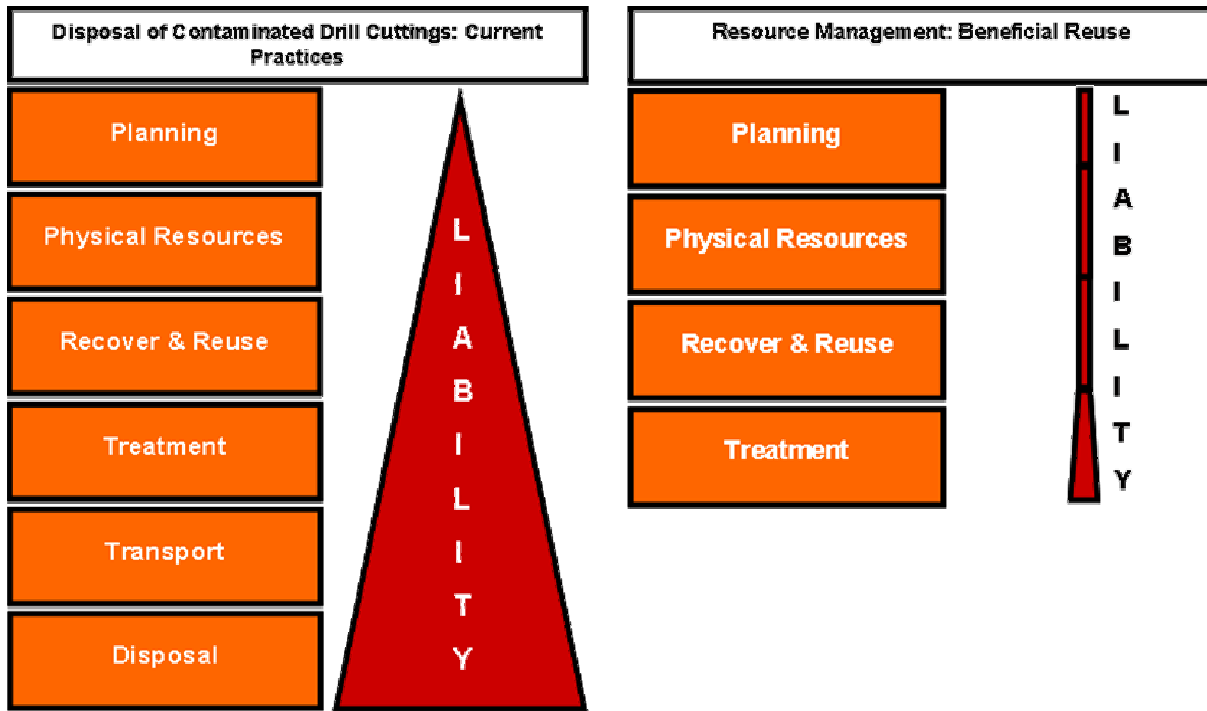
Disposal of Contaminated Drill Cuttings: Current Practices

Planning

Physical Resources

Recover & Reuse

Treatment

Transport

Disposal

L I A B I L I T Y

Resource Management: Beneficial Reuse

Planning

Physical Resources

Recover & Reuse

Treatment

L I A B I L I T Y